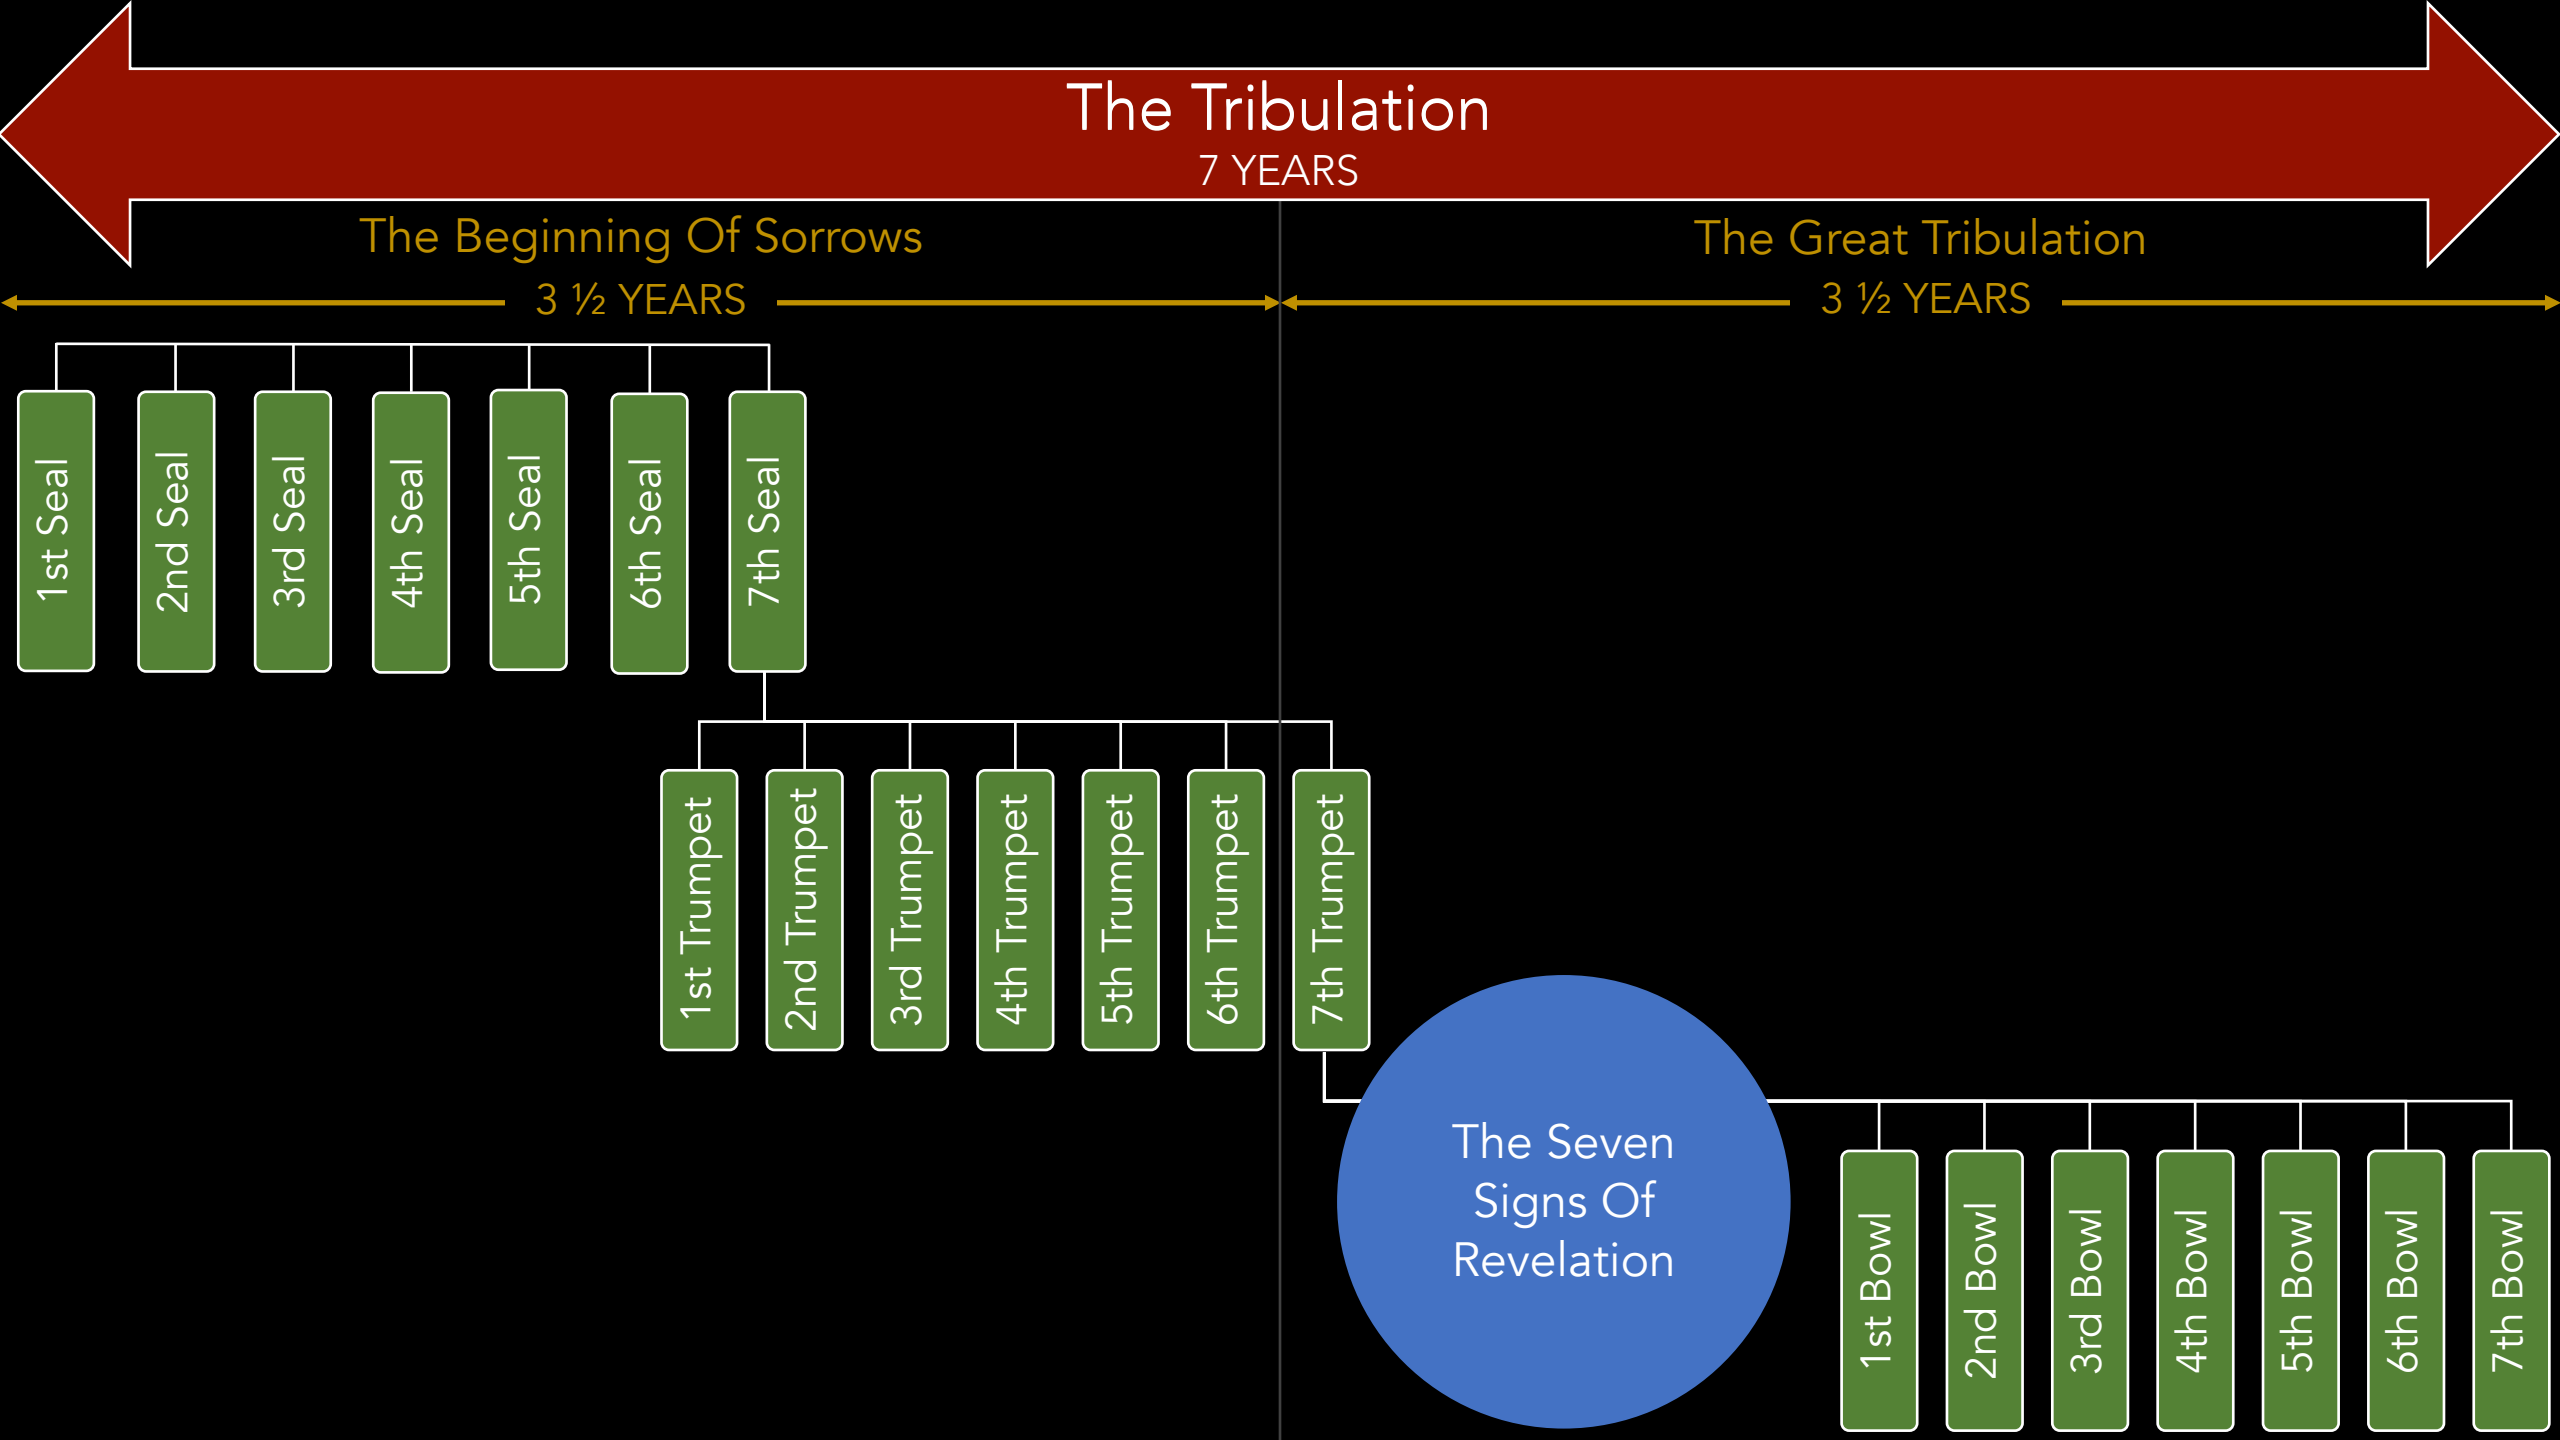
The Tribulation
7 YEARS

The Beginning Of Sorrows
3 ½ YEARS

The Great Tribulation
3 ½ YEARS

1st Seal
2nd Seal
3rd Seal
4th Seal
5th Seal
6th Seal
7th Seal

1st Trumpet
2nd Trumpet
3rd Trumpet
4th Trumpet
5th Trumpet
6th Trumpet
7th Trumpet

The Seven Signs Of Revelation

1st Bowl
2nd Bowl
3rd Bowl
4th Bowl
5th Bowl
6th Bowl
7th Bowl